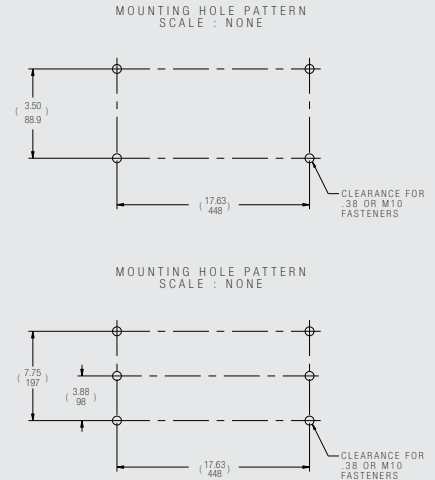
MOUNTING HOLE PATTERN
SCALE : NONE

$\left(\frac{3.50}{88.9}\right)$

$\left(\frac{17.63}{448}\right)$

CLEARANCE FOR .38 OR M10 FASTENERS

MOUNTING HOLE PATTERN
SCALE : NONE

$\left(\frac{7.75}{197}\right)$

$\left(\frac{3.88}{98}\right)$

$\left(\frac{17.63}{448}\right)$

CLEARANCE FOR .38 OR M10 FASTENERS